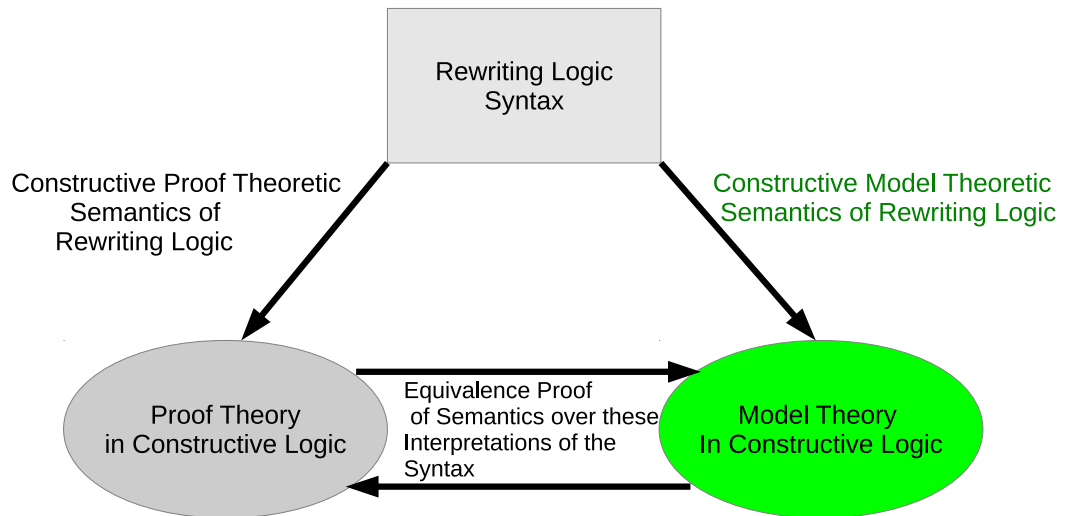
Rewriting Logic Syntax

Constructive Proof Theoretic Semantics of Rewriting Logic

Constructive Model Theoretic Semantics of Rewriting Logic

Proof Theory in Constructive Logic

Equivalence Proof of Semantics over these Interpretations of the Syntax

Model Theory In Constructive Logic